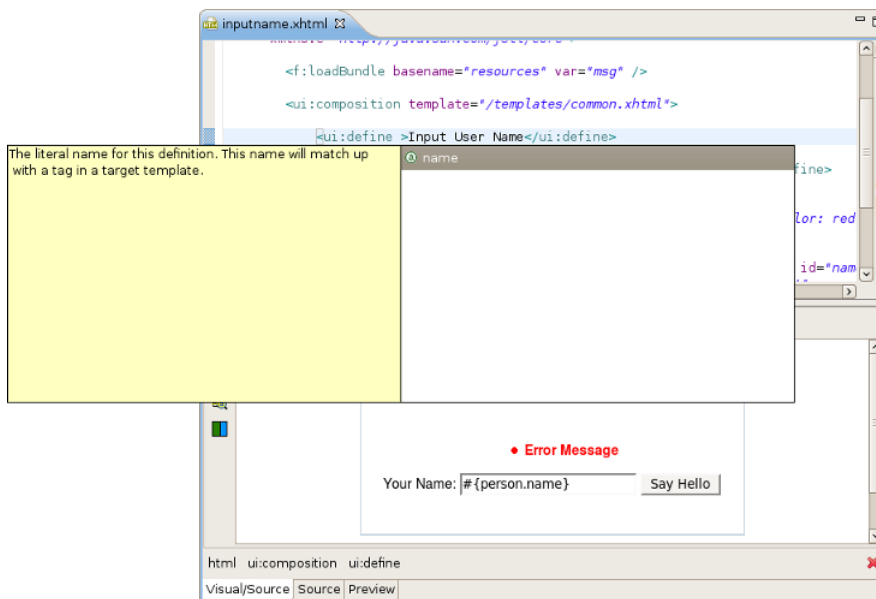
inputname.xhtml

<f:loadBundle basename="resources" var="msg" />

<ui:composition template="/templates/common.xhtml">

<ui:define >Input User Name</ui:define>

The literal name for this definition. This name will match up with a tag in a target template.

name

fine>

lor: red

id="nam

Error Message

Your Name: #{person.name} Say Hello

html ui:composition ui:define

Visual/Source Source Preview